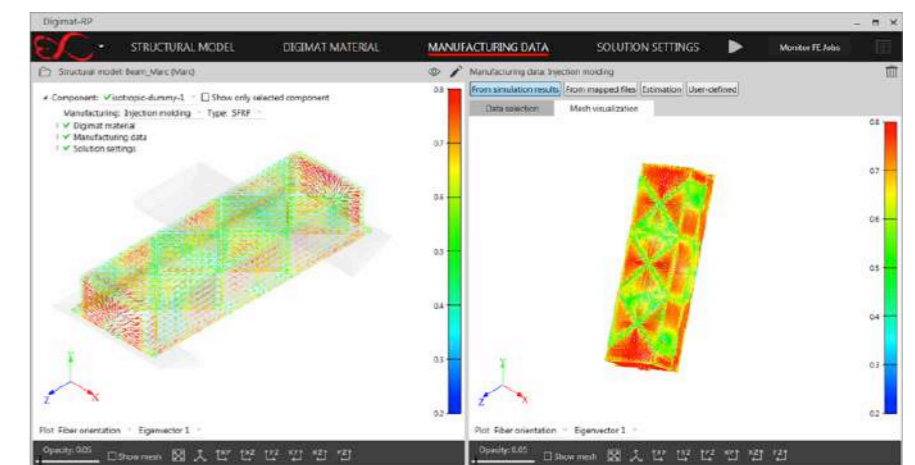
Digimat-RP

STRUCTURAL MODEL DIGIMAT MATERIAL MANUFACTURING DATA SOLUTION SETTINGS Monitor FE Jobs

Structural model: Beam_Marc (Marc)

Component: ✓isotropic-dummy-1 ☐ Show only selected component
Manufacturing: Injection molding Type: SFRP
✓ Digimat material
✓ Manufacturing data
✓ Solution settings

0.8
0.7
0.6
0.5
0.4
0.3
0.2

Plot: Fiber orientation Eigenvector 1

Opacity: 0.05 ☐ Show mesh

Manufacturing data: Injection molding

From simulation results From mapped files Estimation User-defined

Data selection Mesh visualization

0.8
0.7
0.6
0.5
0.4
0.3
0.2

Plot: Fiber orientation Eigenvector 1

Opacity: 0.05 ☐ Show mesh